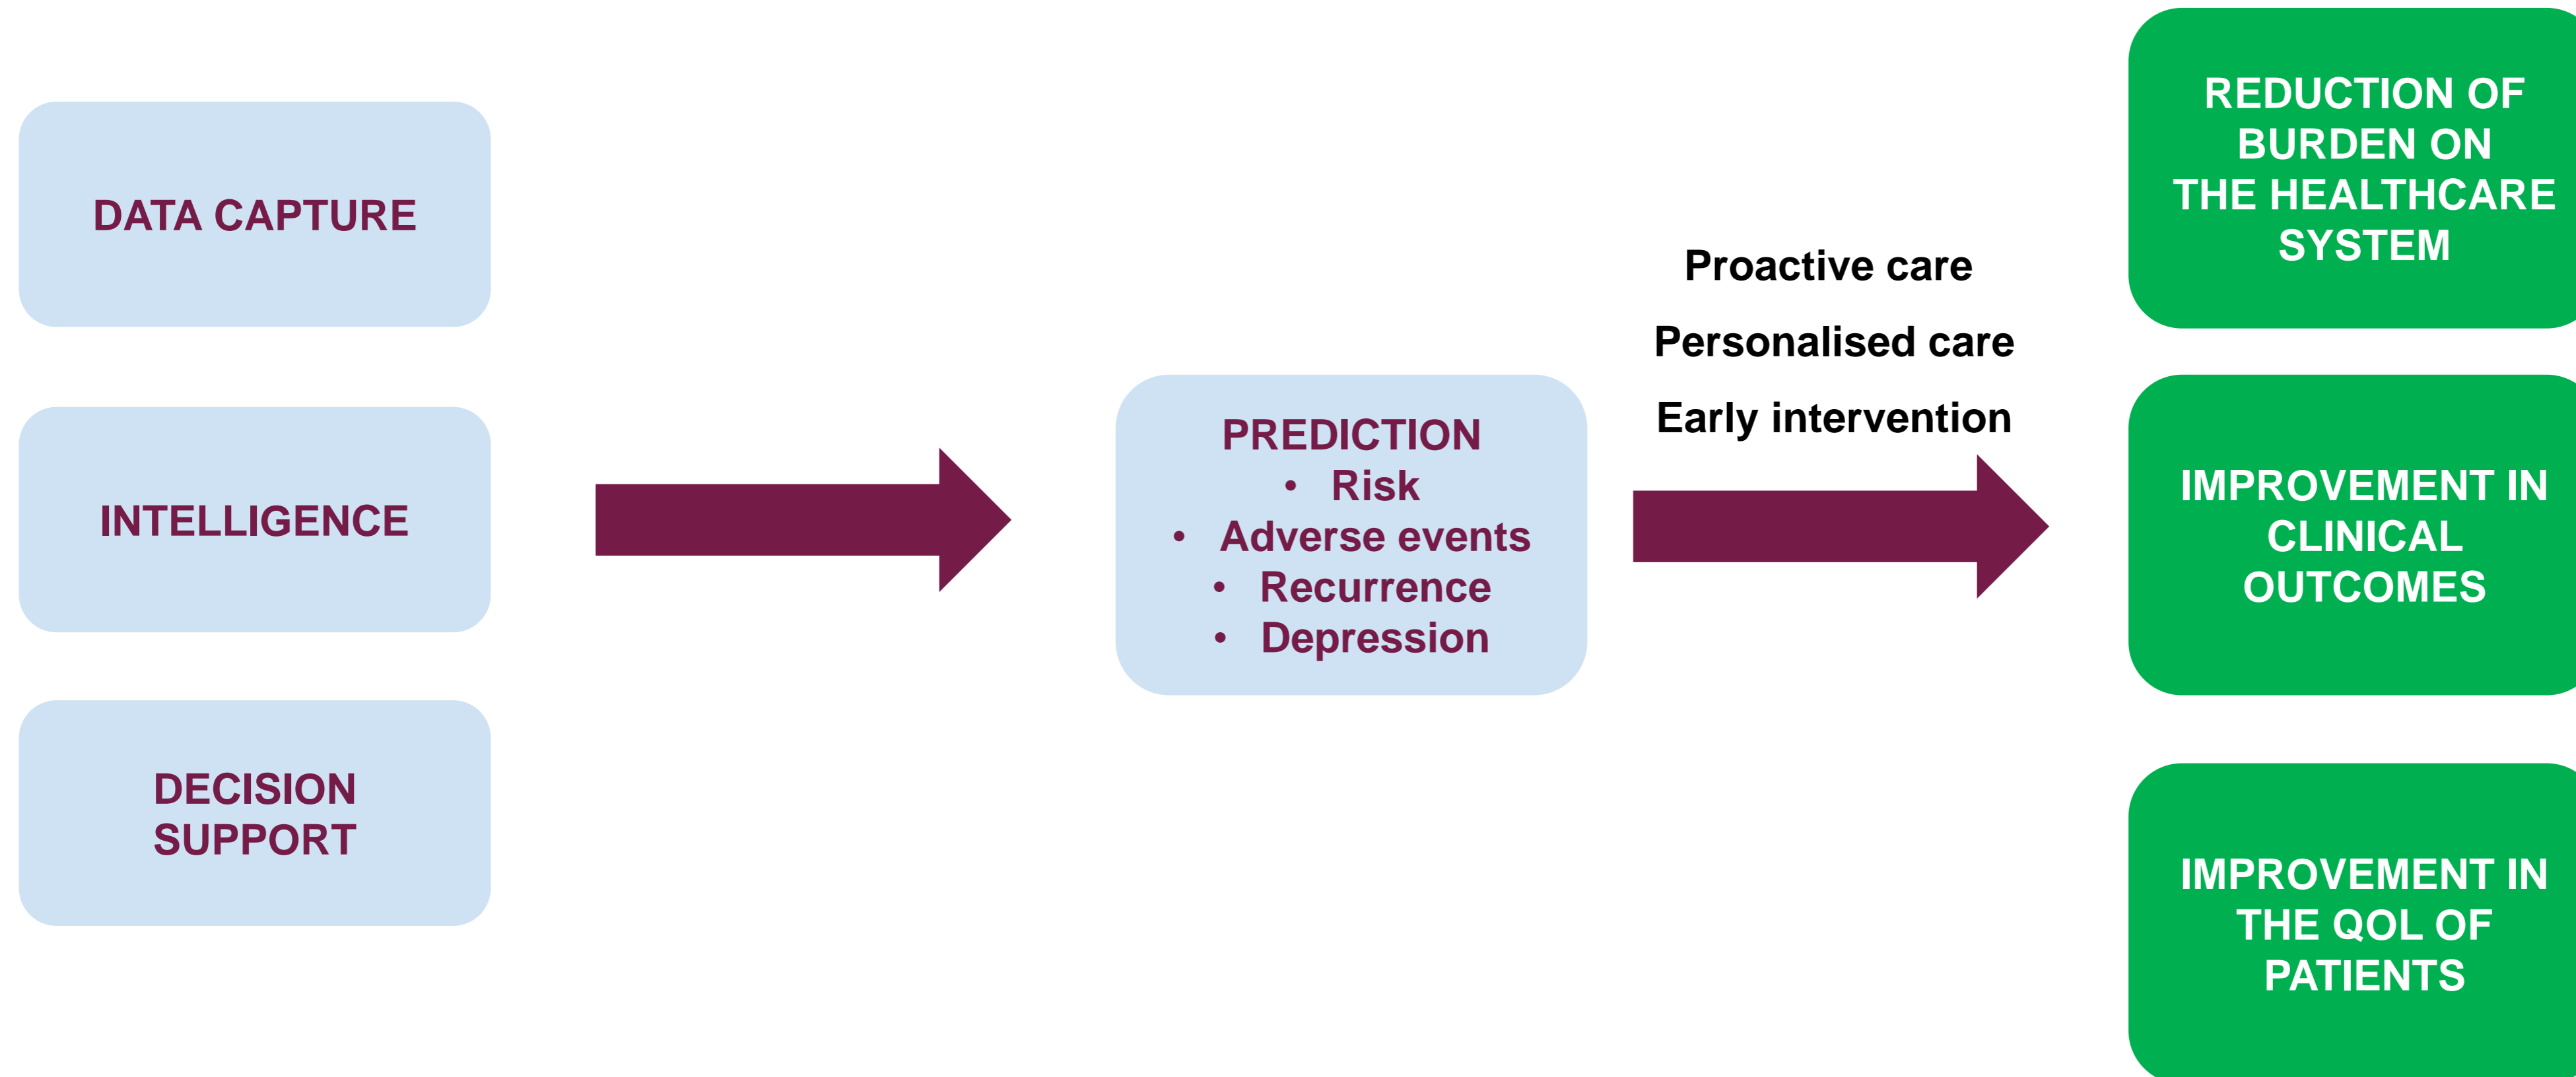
DATA CAPTURE

INTELLIGENCE

DECISION SUPPORT

PREDICTION
- Risk
- Adverse events
- Recurrence
- Depression

Proactive care

Personalised care

Early intervention

REDUCTION OF BURDEN ON THE HEALTHCARE SYSTEM

IMPROVEMENT IN CLINICAL OUTCOMES

IMPROVEMENT IN THE QOL OF PATIENTS